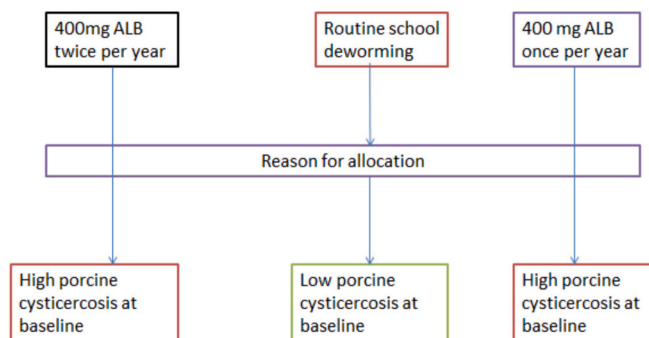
400mg ALB twice per year

Routine school deworming

400 mg ALB once per year

Reason for allocation

High porcine cysticercosis at baseline

Low porcine cysticercosis at baseline

High porcine cysticercosis at baseline